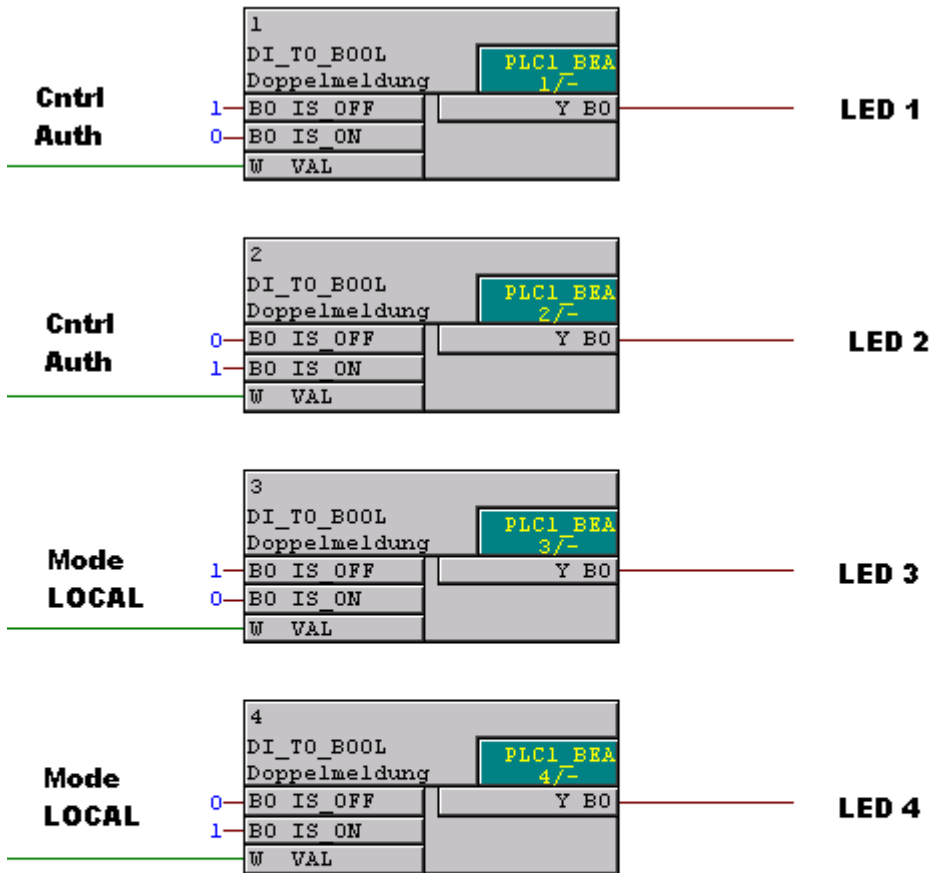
1
DI_TO_BOOL
Doppelmeldung
PLC1_BEA
1/-
Cntrl Auth
1 BO IS_OFF
0 BO IS_ON
W VAL
Y BO
LED 1

2
DI_TO_BOOL
Doppelmeldung
PLC1_BEA
2/-
Cntrl Auth
0 BO IS_OFF
1 BO IS_ON
W VAL
Y BO
LED 2

3
DI_TO_BOOL
Doppelmeldung
PLC1_BEA
3/-
Mode LOCAL
1 BO IS_OFF
0 BO IS_ON
W VAL
Y BO
LED 3

4
DI_TO_BOOL
Doppelmeldung
PLC1_BEA
4/-
Mode LOCAL
0 BO IS_OFF
1 BO IS_ON
W VAL
Y BO
LED 4